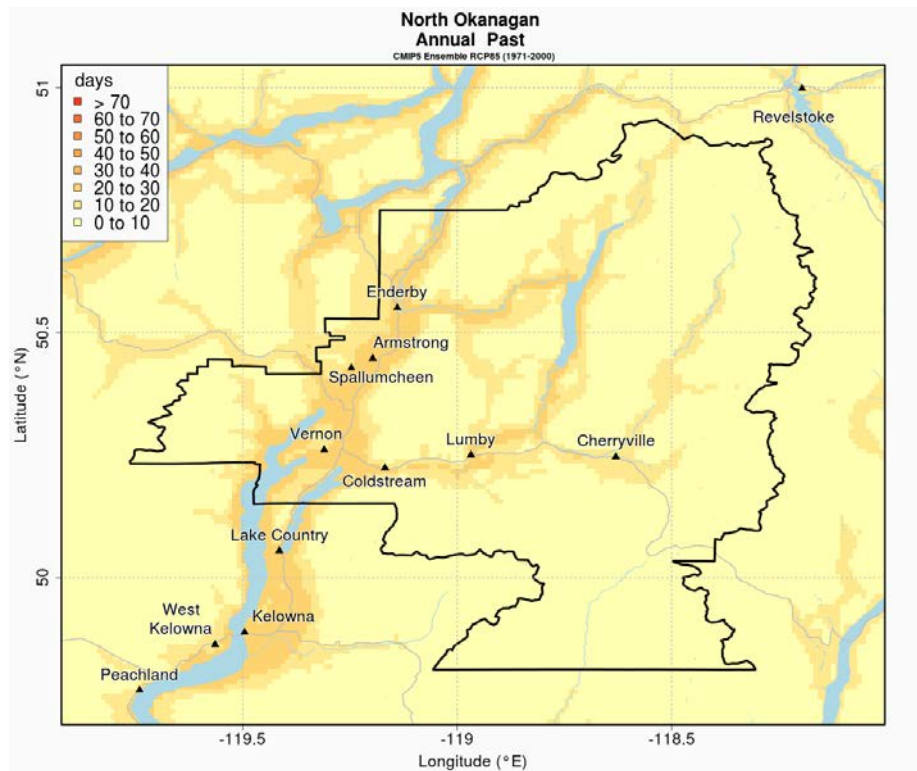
North Okanagan
Annual Past
CMIP5 Ensemble RCP85 (1971-2000)

days
> 70
60 to 70
50 to 60
40 to 50
30 to 40
20 to 30
10 to 20
0 to 10

Revelstoke
Enderby
Armstrong
Spallumcheen
Vernon
Lumby
Cherryville
Coldstream
Lake Country
West Kelowna
Kelowna
Peachland

51
50.5
50
Latitude (°N)

-119.5
-119
-118.5
Longitude (°E)